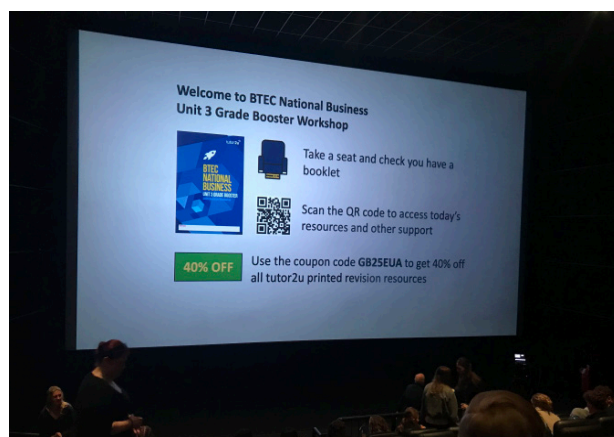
Welcome to BTEC National Business Unit 3 Grade Booster Workshop

BTEC NATIONAL BUSINESS

Take a seat and check you have a booklet

Scan the QR code to access today's resources and other support

40% OFF

Use the coupon code GB25EUA to get 40% off all tutor2u printed revision resources